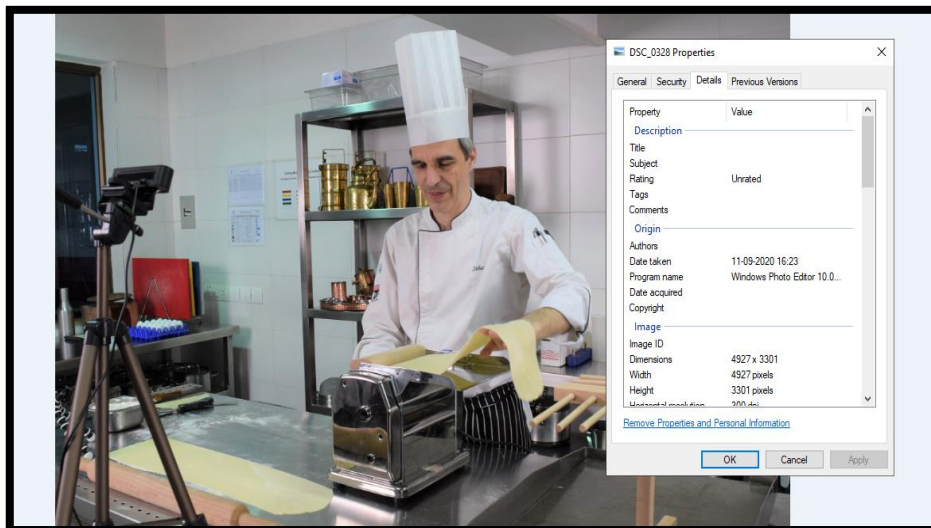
DSC_0328 Properties

General | Security | Details | Previous Versions

| Property | Value |
|---|---|
| Description | |
| Title | |
| Subject | |
| Rating | Unrated |
| Tags | |
| Comments | |
| Origin | |
| Authors | |
| Date taken | 11-09-2020 16:23 |
| Program name | Windows Photo Editor 10.0... |
| Date acquired | |
| Copyright | |
| Image | |
| Image ID | |
| Dimensions | 4927 x 3301 |
| Width | 4927 pixels |
| Height | 3301 pixels |
| Horizontal resolution | 300 dpi |

Remove Properties and Personal Information

OK | Cancel | Apply